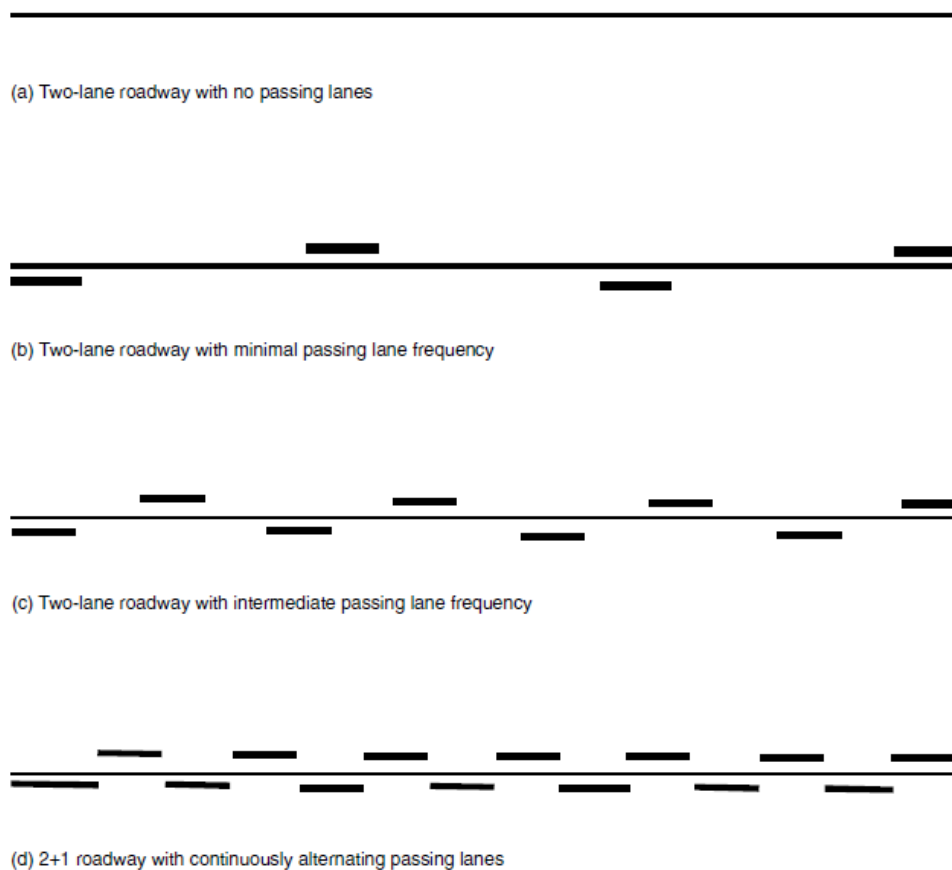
(a) Two-lane roadway with no passing lanes

(b) Two-lane roadway with minimal passing lane frequency

(c) Two-lane roadway with intermediate passing lane frequency

(d) 2+1 roadway with continuously alternating passing lanes